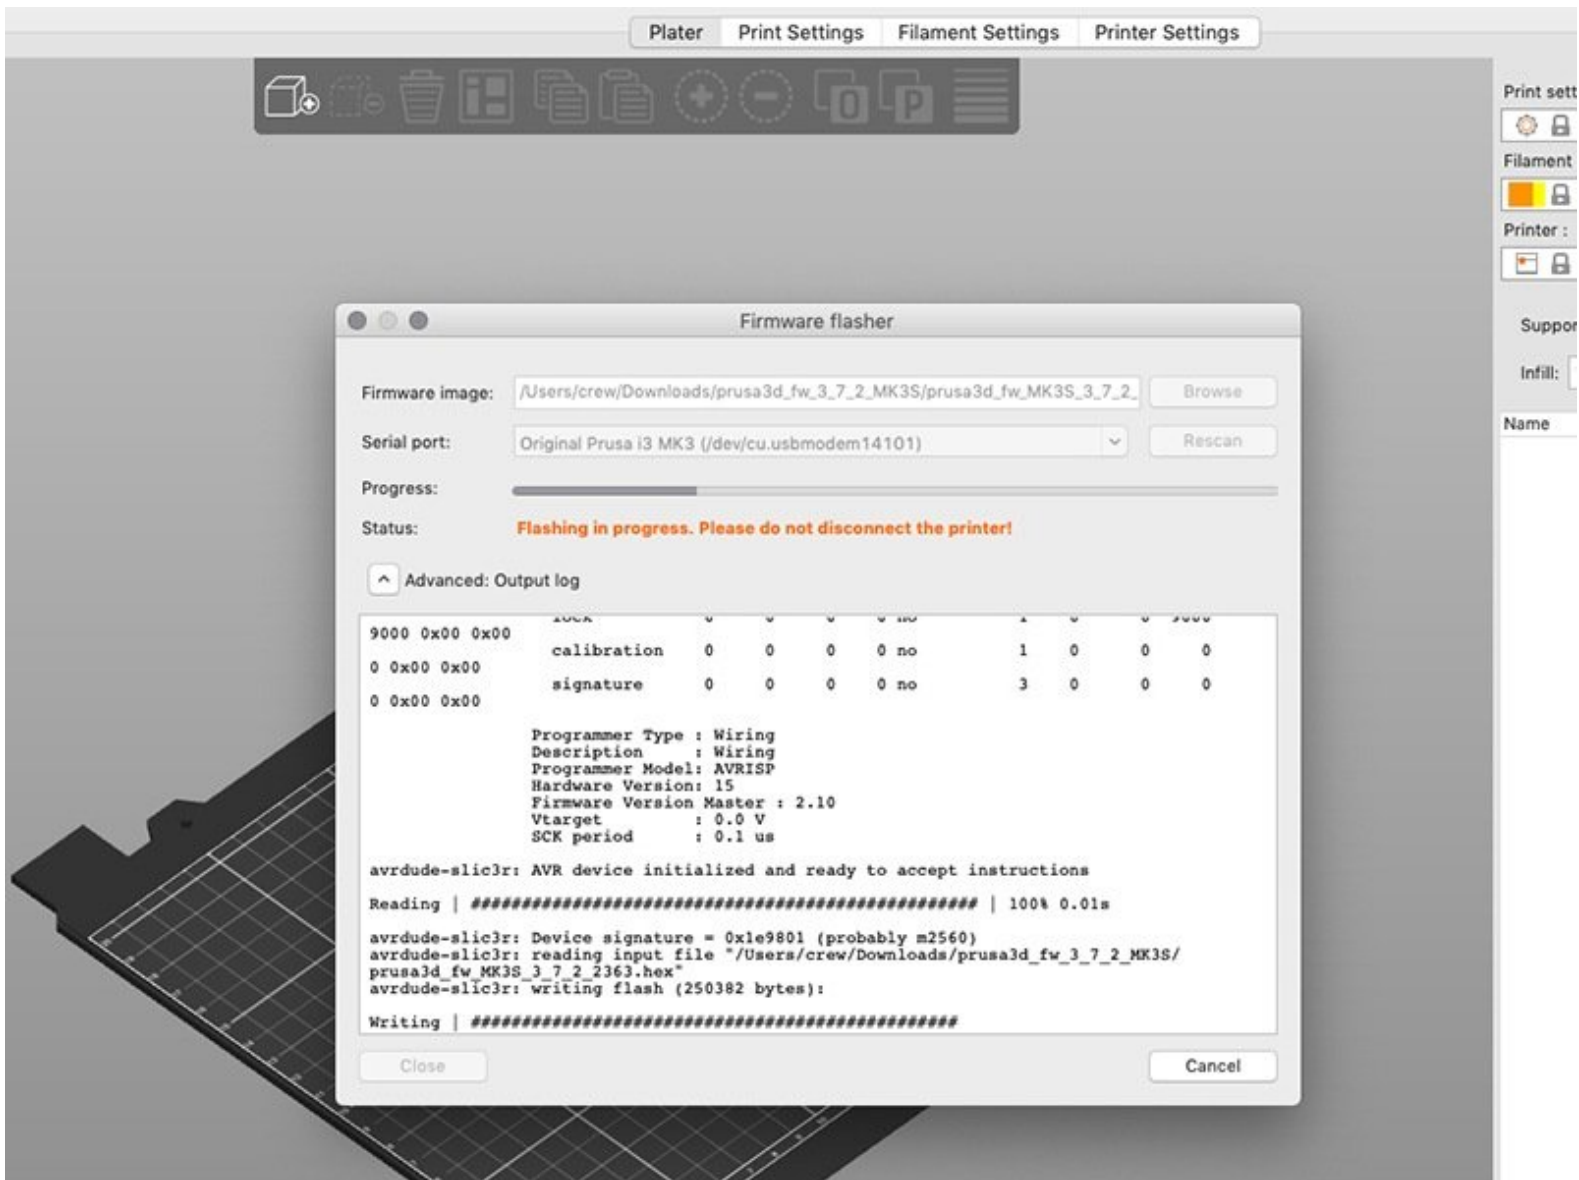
Plater Print Settings Filament Settings Printer Settings

Print sett

Filament

Printer :

Suppor

Infill:

Name

Firmware flasher

Firmware image: /Users/crew/Downloads/prusa3d_fw_3_7_2_MK3S/prusa3d_fw_MK3S_3_7_2_ Browse

Serial port: Original Prusa i3 MK3 (/dev/cu.usbmodem14101) Rescan

Progress:

Status: Flashing in progress. Please do not disconnect the printer!

Advanced: Output log

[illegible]
9000 0x00 0x00
calibration 0 0 0 0 no 1 0 0 0
0 0x00 0x00
signature 0 0 0 0 no 3 0 0 0
0 0x00 0x00

Programmer Type : Wiring
Description : Wiring
Programmer Model: AVRISP
Hardware Version: 15
Firmware Version Master : 2.10
Vtarget : 0.0 V
SCK period : 0.1 us

avrdude-slic3r: AVR device initialized and ready to accept instructions

Reading | ################################################## | 100% 0.01s

avrdude-slic3r: Device signature = 0x1e9801 (probably m2560)
avrdude-slic3r: reading input file "/Users/crew/Downloads/prusa3d_fw_3_7_2_MK3S/prusa3d_fw_MK3S_3_7_2_2363.hex"
avrdude-slic3r: writing flash (250382 bytes):

Writing | ################################################

Close Cancel